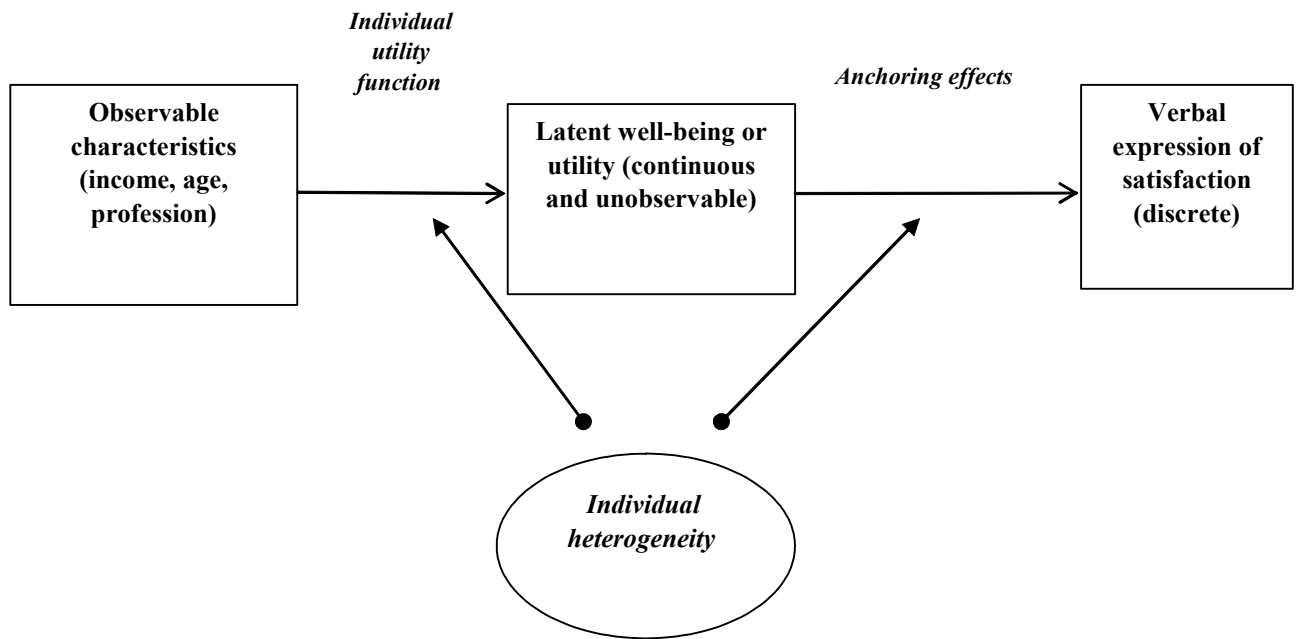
Observable characteristics (income, age, profession)

Individual utility function

Latent well-being or utility (continuous and unobservable)

Anchoring effects

Verbal expression of satisfaction (discrete)

Individual heterogeneity